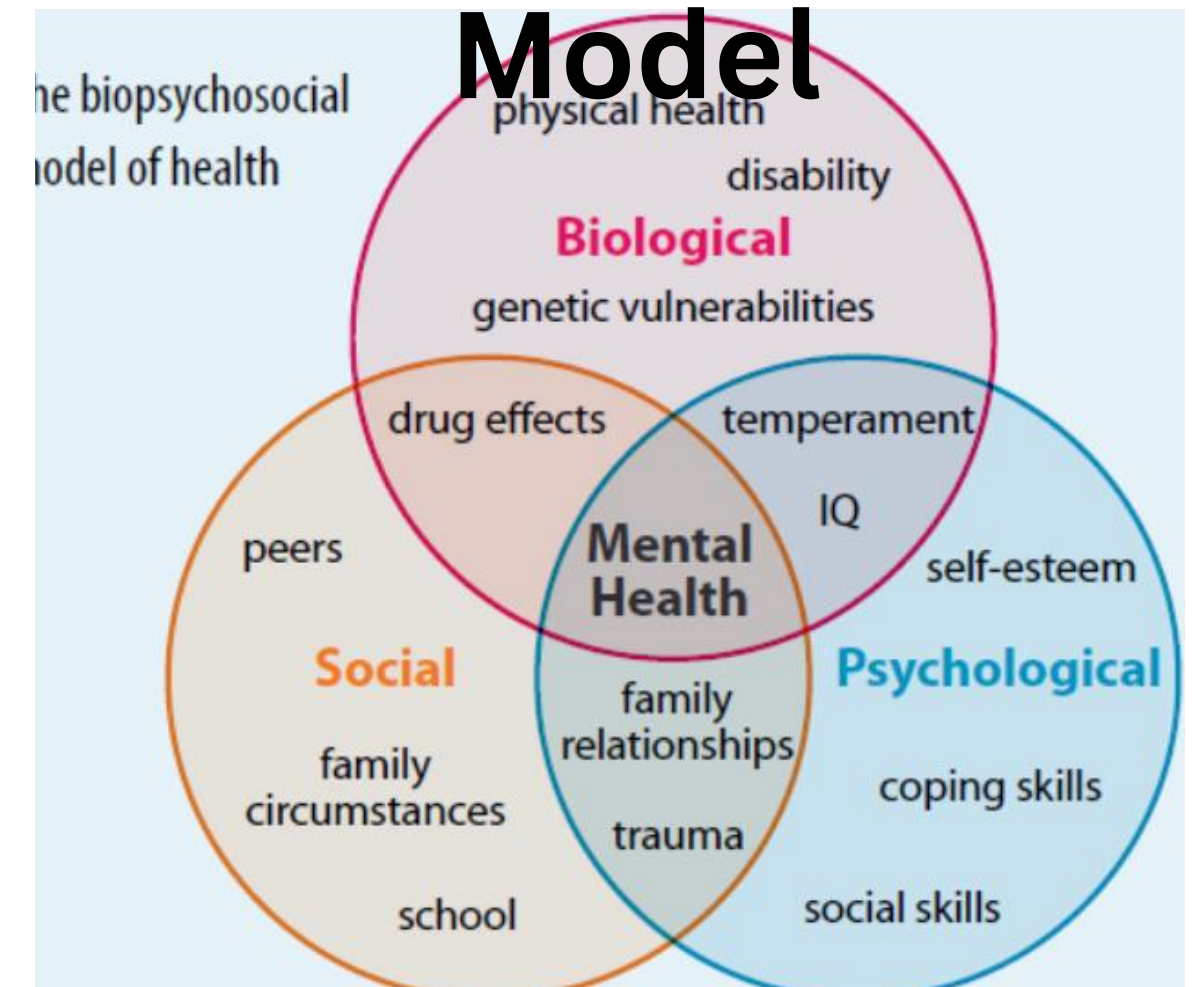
Model

he biopsychosocial
nodel of health

physical health
disability
Biological
genetic vulnerabilities

drug effects
temperament
IQ

peers
Mental Health
self-esteem

Social
Psychological

family relationships
trauma

family circumstances
school

coping skills
social skills